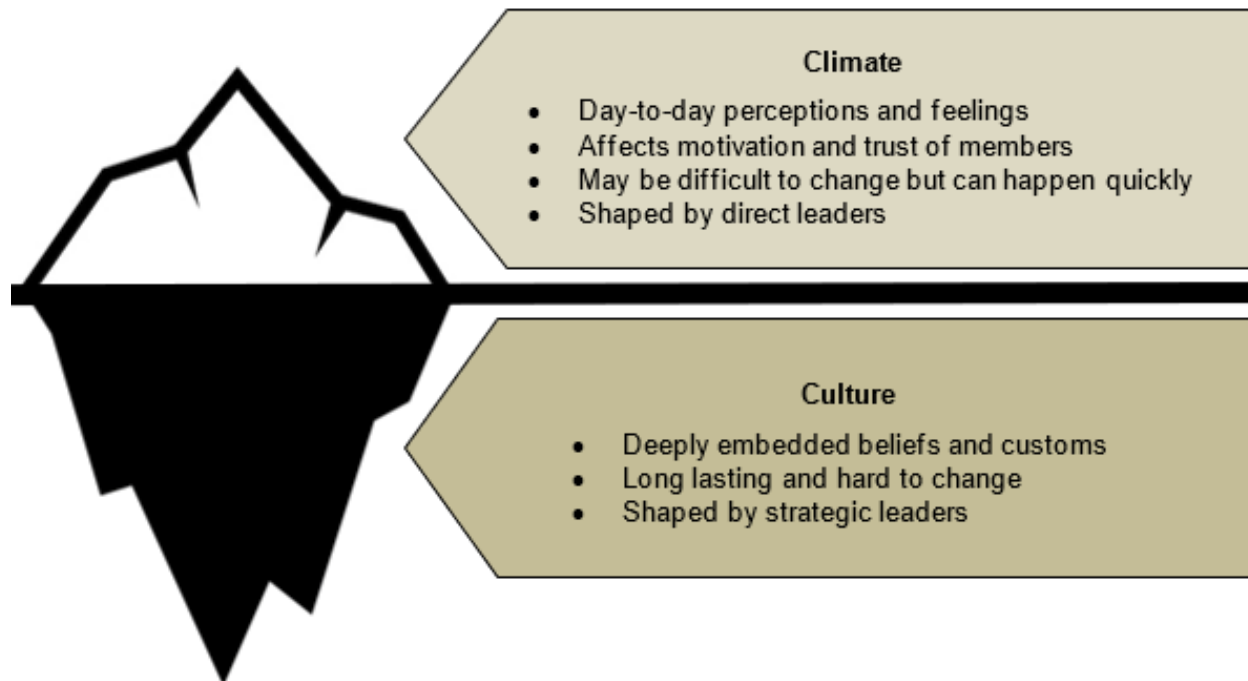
Climate

- Day-to-day perceptions and feelings
- Affects motivation and trust of members
- May be difficult to change but can happen quickly
- Shaped by direct leaders

Culture

- Deeply embedded beliefs and customs
- Long lasting and hard to change
- Shaped by strategic leaders